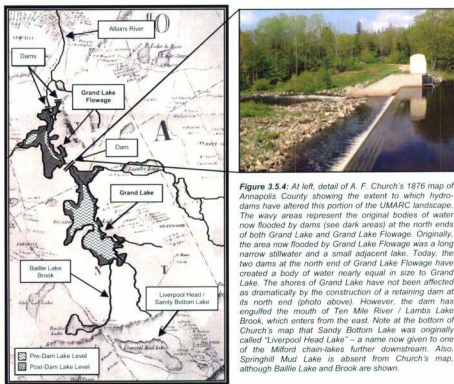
Allains River

Dams

Grand Lake Flowage

Dam

Grand Lake

Baillie Lake Brook

Liverpool Head / Sandy Bottom Lake

Pre-Dam Lake Level

Post-Dam Lake Level

Figure 3.5.4: At left, detail of A. F. Church's 1876 map of Annapolis County showing the extent to which hydro-dams have altered this portion of the UMARC landscape. The wavy areas represent the original bodies of water now flooded by dams (see dark areas) at the north ends of both Grand Lake and Grand Lake Flowage. Originally, the area now flooded by Grand Lake Flowage was a long narrow stillwater and a small adjacent lake. Today, the two dams at the north end of Grand Lake Flowage have created a body of water nearly equal in size to Grand Lake. The shores of Grand Lake have not been affected as dramatically by the construction of a retaining dam at its north end (photo above). However, the dam has engulfed the mouth of Ten Mile River / Lambs Lake Brook, which enters from the east. Note at the bottom of Church's map that Sandy Bottom Lake was originally called "Liverpool Head Lake" – a name now given to one of the Milford chain-lakes further downstream. Also, Springhill Mud Lake is absent from Church's map, although Baillie Lake and Brook are shown.